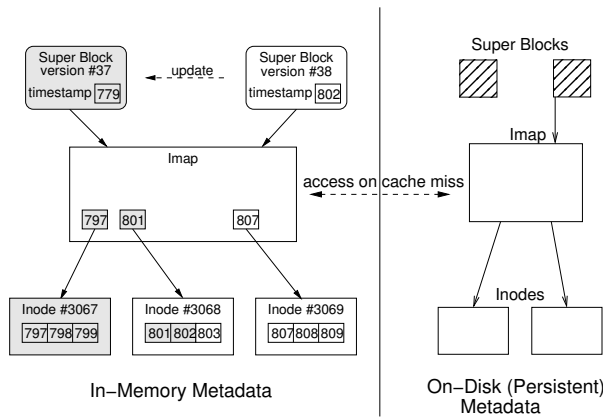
Super Block version #37
timestamp 779

update

Super Block version #38
timestamp 802

Imap

797 801 807

access on cache miss

Inode #3067
797 798 799

Inode #3068
801 802 803

Inode #3069
807 808 809

In−Memory Metadata

Super Blocks

Imap

Inodes

On−Disk (Persistent) Metadata